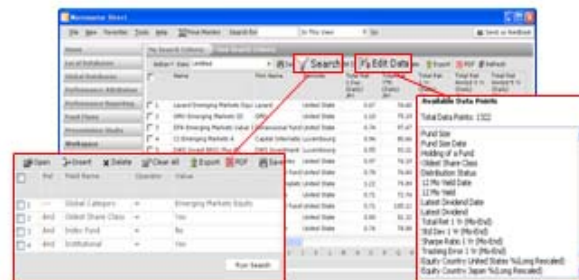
Morningstar Direct

File View Favorites Tools Help Find Market Search for In This View Go Send us feedback

Home
Local Databases
Global Databases
Performance Attribution
Performance Reporting
Fund Flows
Presentation Studio
Workspace

Search Edit Data Export PDF Refresh

Name Firm Name Domicile

1 Lazard Emerging Markets Equi Lazard United State
2 GMO Emerging Markets III GMO United State
3 DFA Emerging Markets Value I Dimensional Fund United State
4 CI Emerging Markets A Capital Internatio Luxembourg
5 GMO Invest BRIC Pro fo United State

Open Insert Delete Clear All Export PDF Save

Ref Field Name Operator Value

1 Global Category = Emerging Markets Equity
2 And Oldest Share Class = Yes
3 And Index Fund = No
4 And Institutional = Yes

Run Search

Available Data Points
Total Data Points: 1522

Fund Size
Fund Size Date
Holding of a Fund
Oldest Share Class
Distribution Status
12 Mo Yield Date
12 Mo Yield
Latest Dividend Date
Latest Dividend
Total Ret 1 Yr (Mo-End)
Std Dev 1 Yr (Mo-End)
Sharpe Ratio 1 Yr (Mo-End)
Tracking Error 1 Yr (Mo-End)
Equity Country United States %(Long Rescaled)
Equity Country Japan %(Long Rescaled)